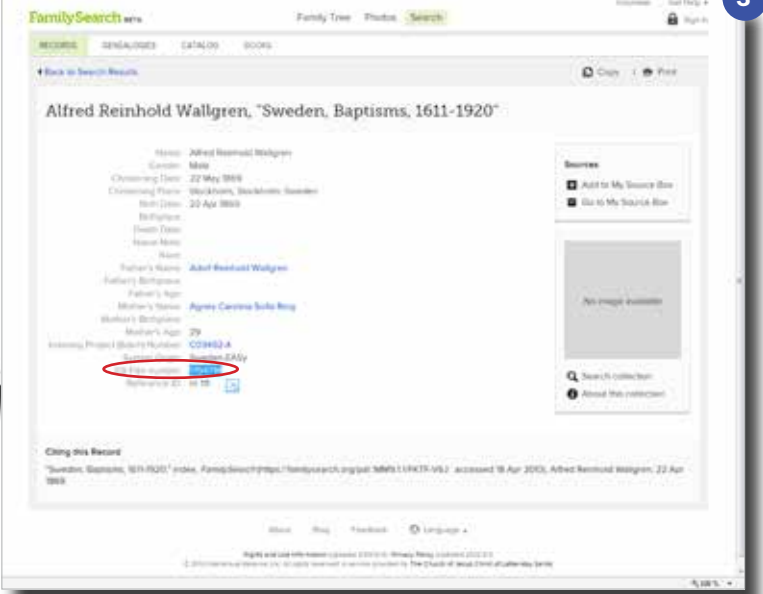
FamilySearch BETA

Family Tree Photos Search

Volunteer Get Help Sign In

3

RECORDS GENEALOGIES CATALOG BOOKS

Back to Search Results

Copy Print

Alfred Reinhold Wallgren, "Sweden, Baptisms, 1611-1920"

Name: Alfred Reinhold Wallgren
Gender: Male
Christening Date: 22 May 1869
Christening Place: Stockholm, Stockholm, Sweden
Birth Date: 22 Apr 1869
Birthplace:
Death Date:
Name Note:
Race:
Father's Name: Adolf Reinhold Wallgren
Father's Birthplace:
Father's Age:
Mother's Name: Agnes Carolina Sofia Ring
Mother's Birthplace:
Mother's Age: 29
Indexing Project (Batch) Number: C03402-4
System Origin: Sweden-EASy
GS Film number: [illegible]
Reference ID: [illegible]

Sources
Add to My Source Box
Go to My Source Box

No image available

Search collection
About this collection

Citing this Record
"Sweden, Baptisms, 1611-1920," index, FamilySearch (https://familysearch.org/pal:/MM9.1.1/FK7F-V6J : accessed 18 Apr 2013), Alfred Reinhold Wallgren, 22 Apr 1869.

About Blog Feedback Language

Rights and Use Information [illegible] Privacy Policy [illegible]
© 2013 Intellectual Reserve, Inc. All rights reserved. A service provided by The Church of Jesus Christ of Latter-day Saints

100%